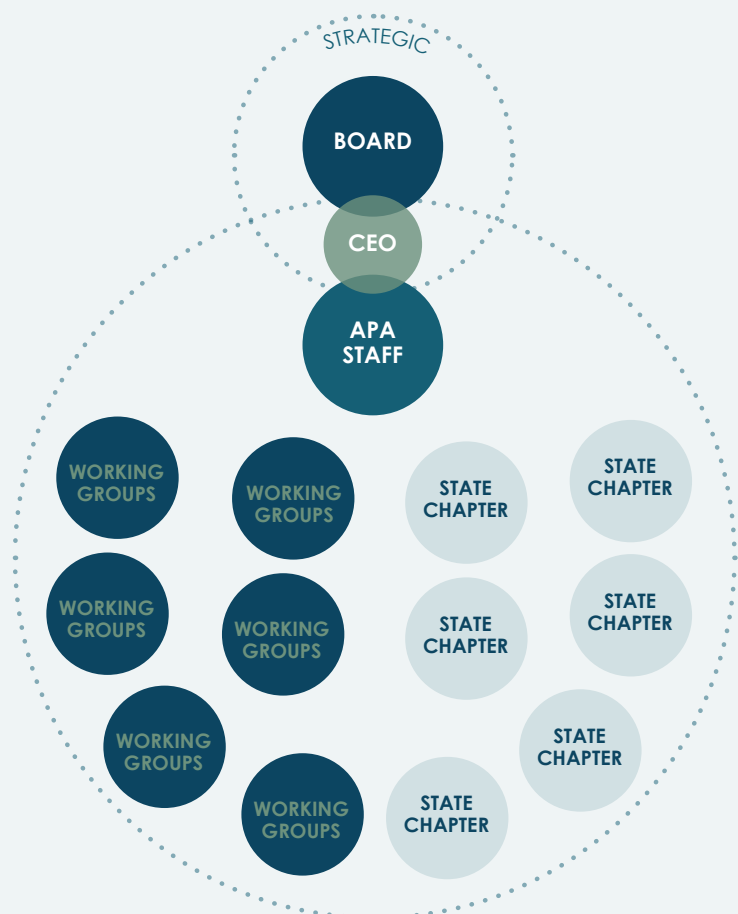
STRATEGIC

BOARD

CEO

APA STAFF

WORKING GROUPS

WORKING GROUPS

STATE CHAPTER

STATE CHAPTER

WORKING GROUPS

WORKING GROUPS

STATE CHAPTER

STATE CHAPTER

WORKING GROUPS

STATE CHAPTER

WORKING GROUPS

STATE CHAPTER